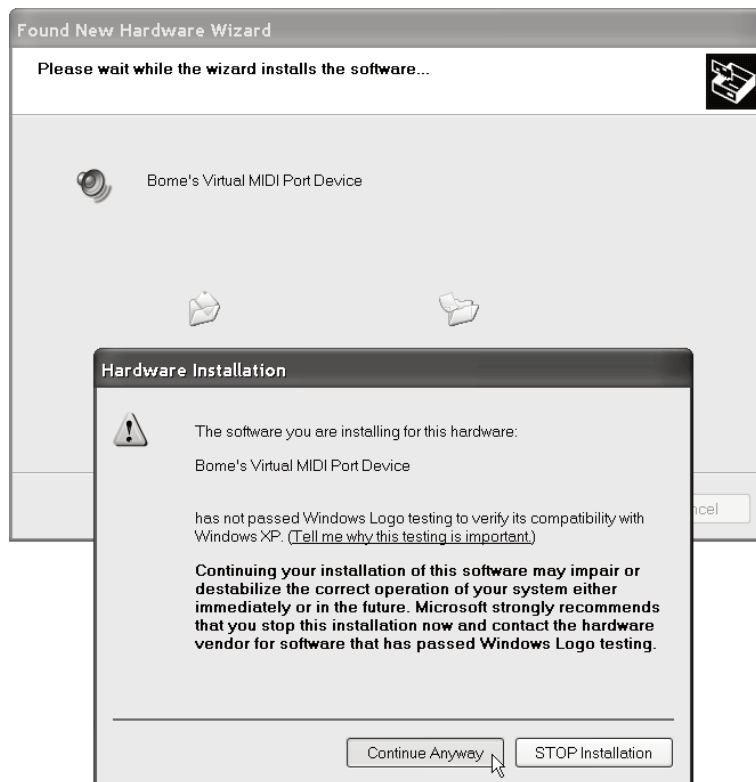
Found New Hardware Wizard

Please wait while the wizard installs the software...

Bome's Virtual MIDI Port Device

Hardware Installation

The software you are installing for this hardware:

Bome's Virtual MIDI Port Device

has not passed Windows Logo testing to verify its compatibility with Windows XP. (Tell me why this testing is important.)

Continuing your installation of this software may impair or destabilize the correct operation of your system either immediately or in the future. Microsoft strongly recommends that you stop this installation now and contact the hardware vendor for software that has passed Windows Logo testing.

ncel

Continue Anyway

STOP Installation